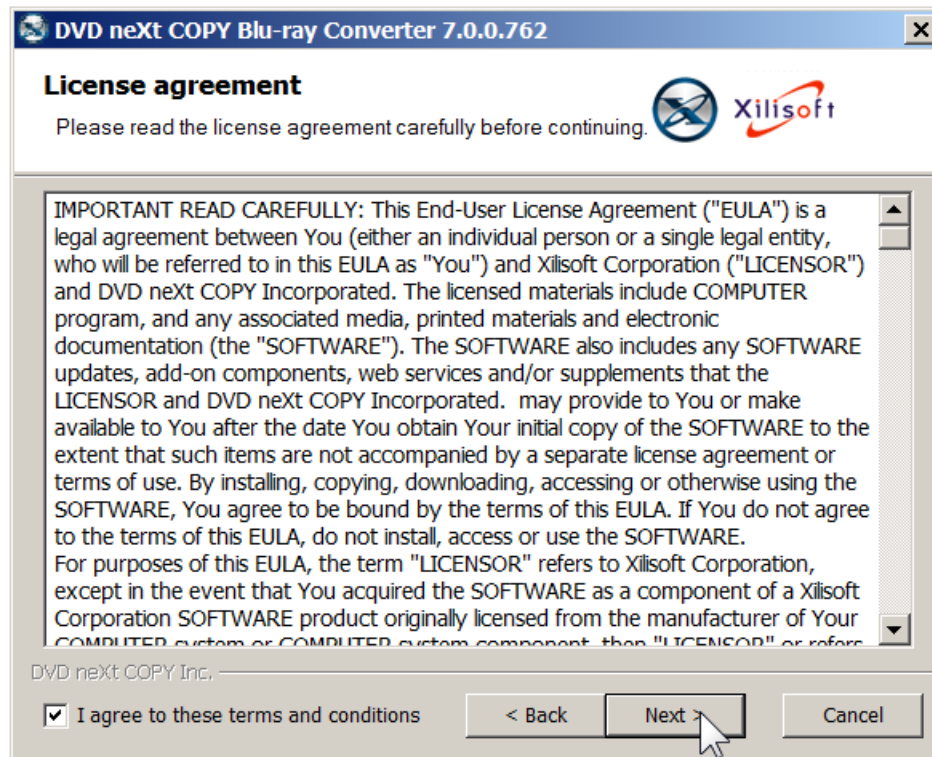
DVD neXt COPY Blu-ray Converter 7.0.0.762

License agreement

Please read the license agreement carefully before continuing.

Xilisoft

IMPORTANT READ CAREFULLY: This End-User License Agreement ("EULA") is a legal agreement between You (either an individual person or a single legal entity, who will be referred to in this EULA as "You") and Xilisoft Corporation ("LICENSOR") and DVD neXt COPY Incorporated. The licensed materials include COMPUTER program, and any associated media, printed materials and electronic documentation (the "SOFTWARE"). The SOFTWARE also includes any SOFTWARE updates, add-on components, web services and/or supplements that the LICENSOR and DVD neXt COPY Incorporated. may provide to You or make available to You after the date You obtain Your initial copy of the SOFTWARE to the extent that such items are not accompanied by a separate license agreement or terms of use. By installing, copying, downloading, accessing or otherwise using the SOFTWARE, You agree to be bound by the terms of this EULA. If You do not agree to the terms of this EULA, do not install, access or use the SOFTWARE.
For purposes of this EULA, the term "LICENSOR" refers to Xilisoft Corporation, except in the event that You acquired the SOFTWARE as a component of a Xilisoft Corporation SOFTWARE product originally licensed from the manufacturer of Your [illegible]

DVD neXt COPY Inc.

I agree to these terms and conditions

< Back

Next >

Cancel